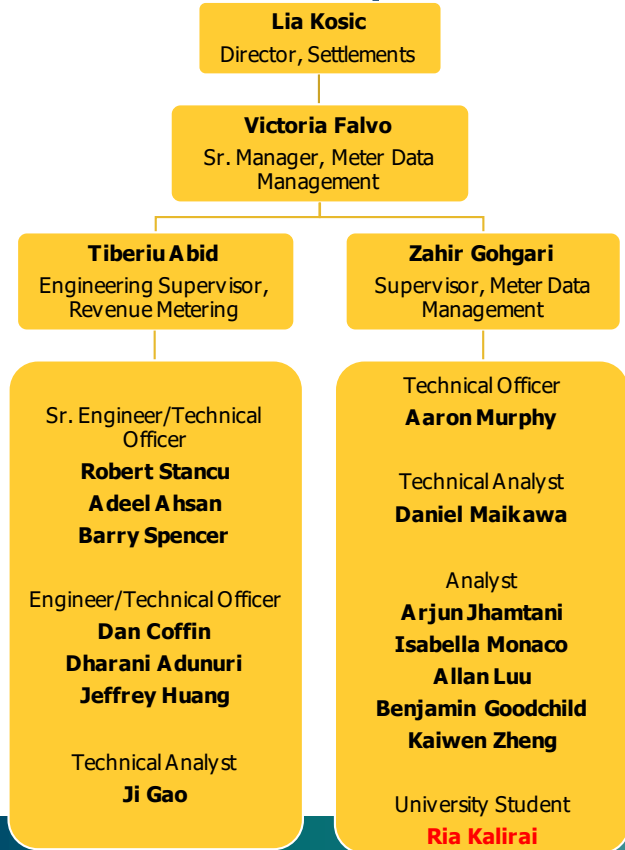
Lia Kosic
Director, Settlements

Victoria Falvo
Sr. Manager, Meter Data Management

Tiberiu Abid
Engineering Supervisor, Revenue Metering

Sr. Engineer/Technical Officer
Robert Stancu
Adeel Ahsan
Barry Spencer

Engineer/Technical Officer
Dan Coffin
Dharani Adunuri
Jeffrey Huang

Technical Analyst
Ji Gao

Zahir Gohgari
Supervisor, Meter Data Management

Technical Officer
Aaron Murphy

Technical Analyst
Daniel Maikawa

Analyst
Arjun Jhamtani
Isabella Monaco
Allan Luu
Benjamin Goodchild
Kaiwen Zheng

University Student
Ria Kalirai